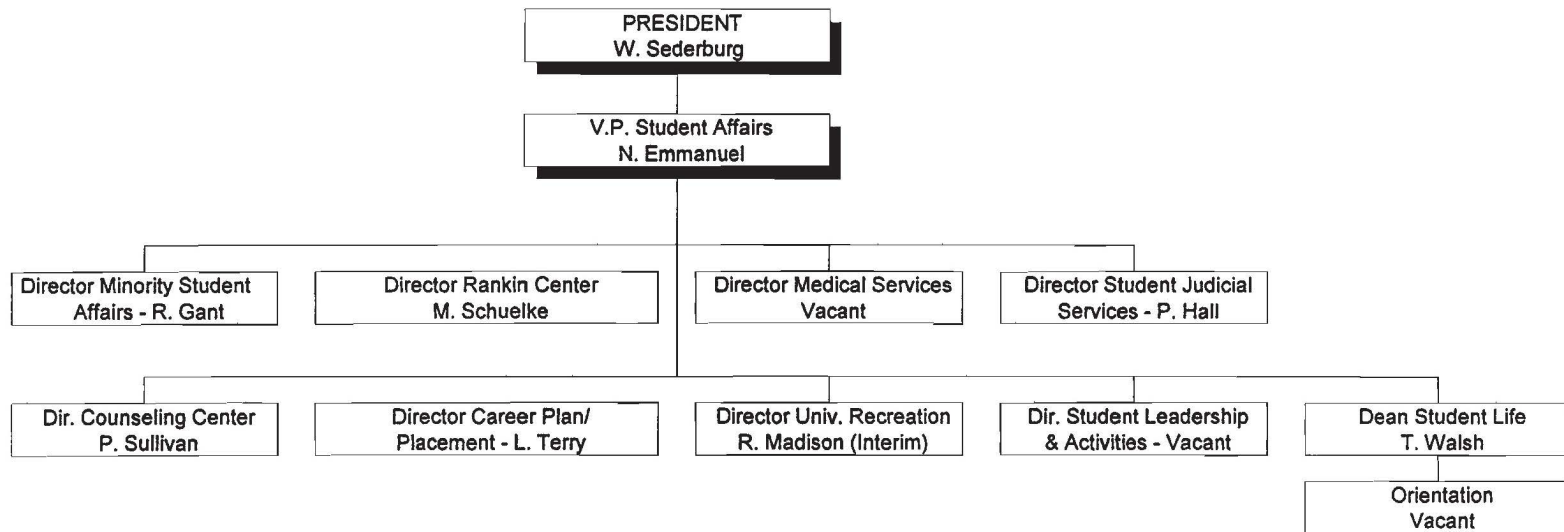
PRESIDENT
W. Sederburg

V.P. Student Affairs
N. Emmanuel

Director Minority Student Affairs - R. Gant

Director Rankin Center
M. Schuelke

Director Medical Services
Vacant

Director Student Judicial Services - P. Hall

Dir. Counseling Center
P. Sullivan

Director Career Plan/ Placement - L. Terry

Director Univ. Recreation
R. Madison (Interim)

Dir. Student Leadership & Activities - Vacant

Dean Student Life
T. Walsh

Orientation
Vacant